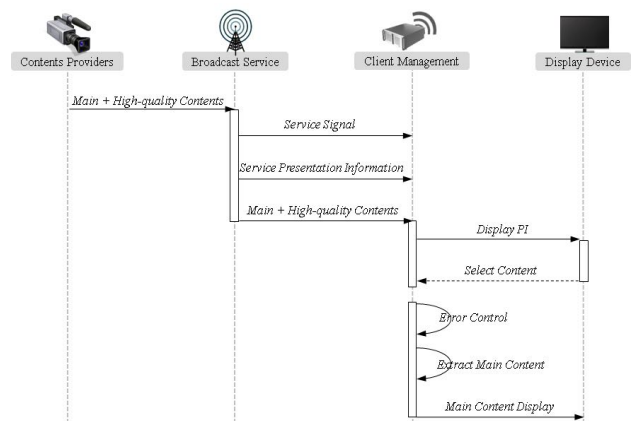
Contents Providers

Broadcast Service

Client Management

Display Device

Main + High-quality Contents

Service Signal

Service Presentation Information

Main + High-quality Contents

Display PI

Select Content

Error Control

Extract Main Content

Main Content Display